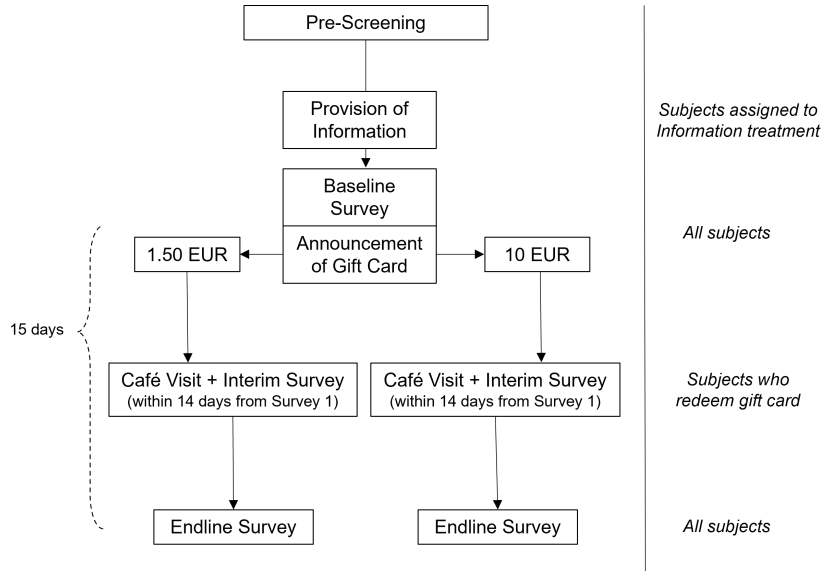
Pre-Screening

Provision of Information

Subjects assigned to Information treatment

Baseline Survey

Announcement of Gift Card

1.50 EUR

10 EUR

All subjects

15 days

Café Visit + Interim Survey (within 14 days from Survey 1)

Café Visit + Interim Survey (within 14 days from Survey 1)

Subjects who redeem gift card

Endline Survey

Endline Survey

All subjects